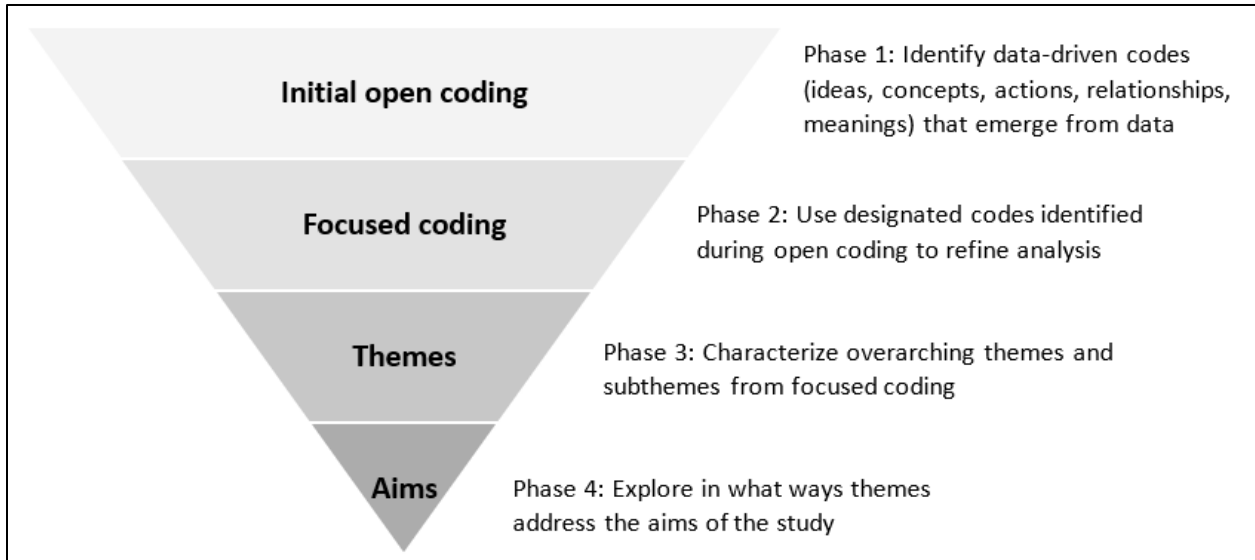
Initial open coding

Phase 1: Identify data-driven codes (ideas, concepts, actions, relationships, meanings) that emerge from data

Focused coding

Phase 2: Use designated codes identified during open coding to refine analysis

Themes

Phase 3: Characterize overarching themes and subthemes from focused coding

Aims

Phase 4: Explore in what ways themes address the aims of the study